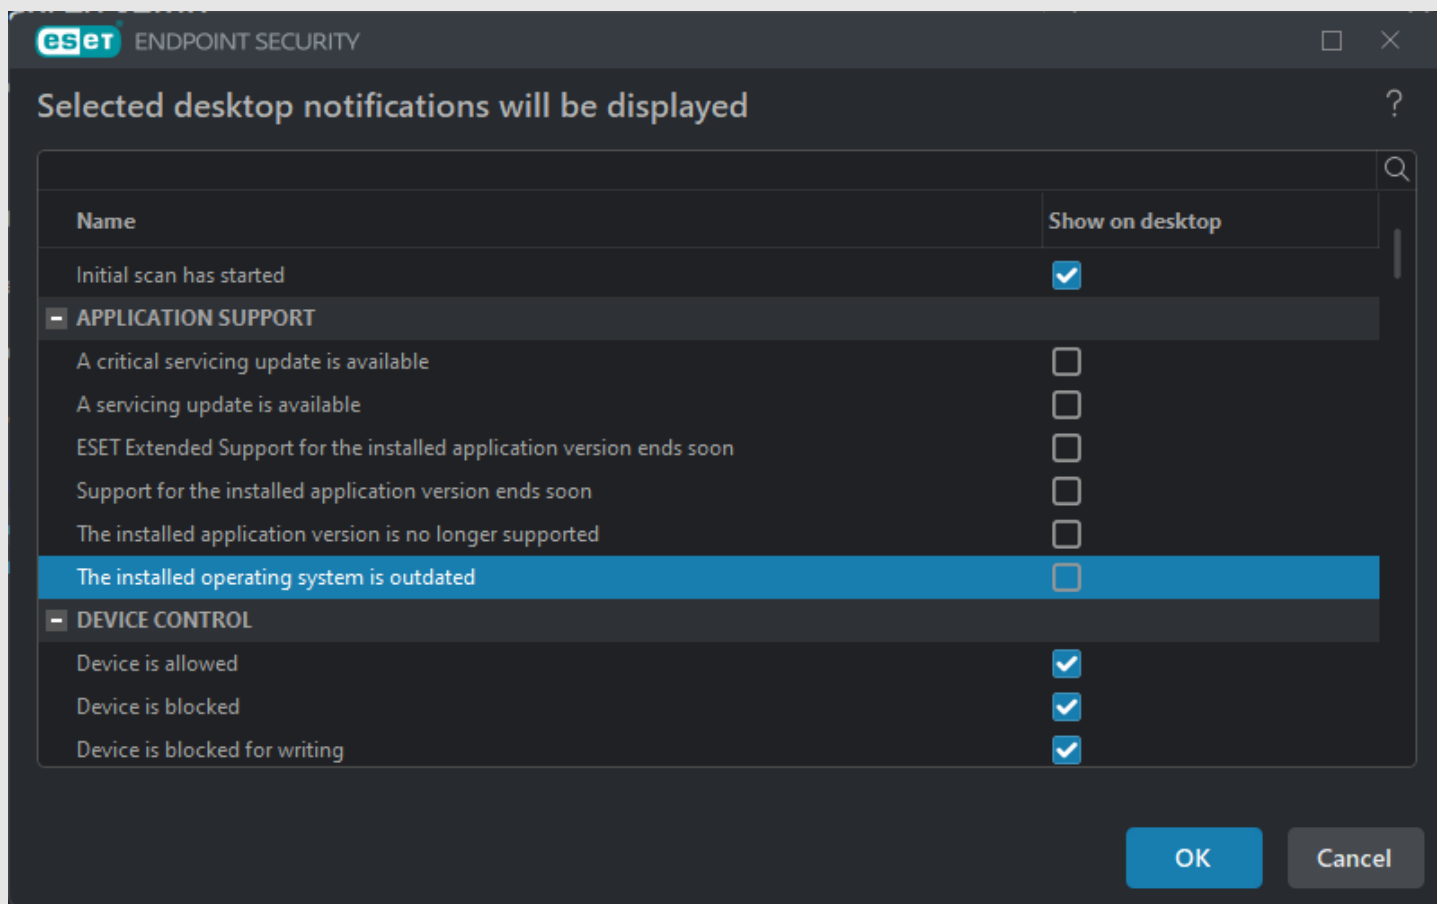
eset ENDPOINT SECURITY

Selected desktop notifications will be displayed

?

| Name | Show on desktop |
|---|---|
| Initial scan has started | ☑ |
| APPLICATION SUPPORT | |
| A critical servicing update is available | ☐ |
| A servicing update is available | ☐ |
| ESET Extended Support for the installed application version ends soon | ☐ |
| Support for the installed application version ends soon | ☐ |
| The installed application version is no longer supported | ☐ |
| The installed operating system is outdated | ☐ |
| DEVICE CONTROL | |
| Device is allowed | ☑ |
| Device is blocked | ☑ |
| Device is blocked for writing | ☑ |

OK

Cancel